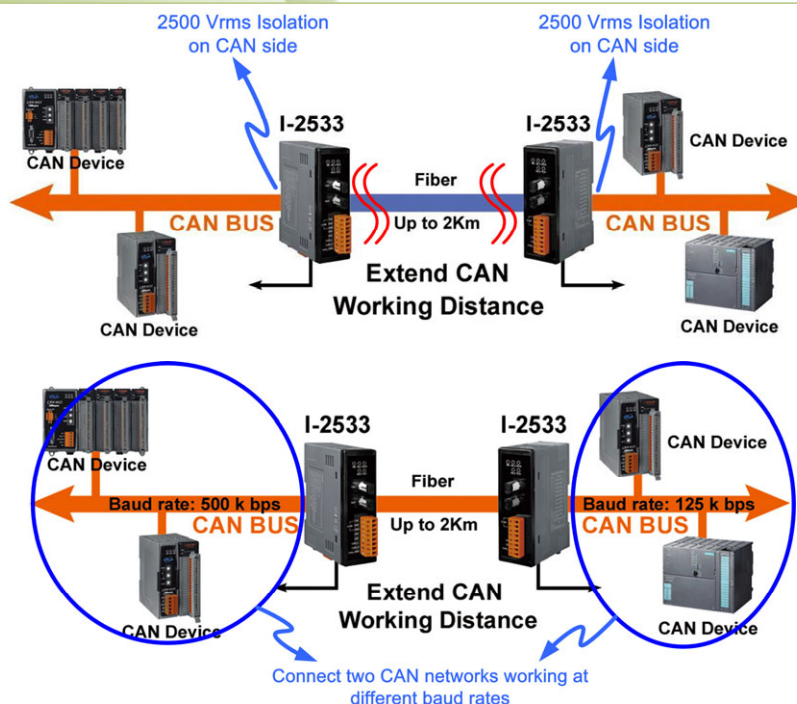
2500 Vrms Isolation on CAN side

2500 Vrms Isolation on CAN side

CAN Device

I-2533

I-2533

CAN Device

Fiber

CAN BUS

Up to 2Km

CAN BUS

Extend CAN Working Distance

CAN Device

CAN Device

I-2533

I-2533

CAN Device

CAN Device

Fiber

Baud rate: 500 k bps

CAN BUS

Up to 2Km

Baud rate: 125 k bps

CAN BUS

Extend CAN Working Distance

CAN Device

CAN Device

Connect two CAN networks working at different baud rates